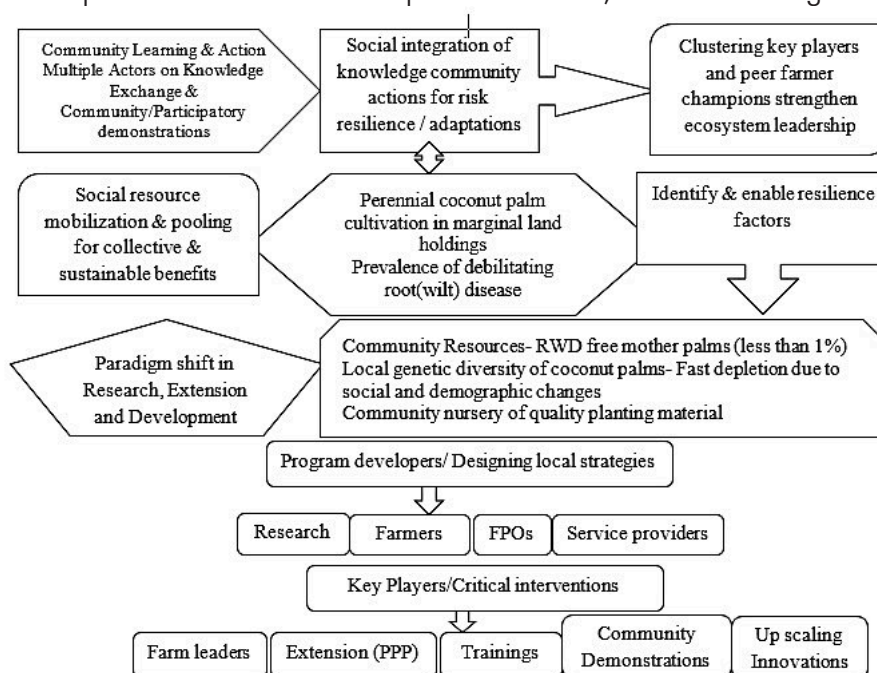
Community Learning & Action Multiple Actors on Knowledge Exchange & Community/Participatory demonstrations

Social integration of knowledge community actions for risk resilience / adaptations

Clustering key players and peer farmer champions strengthen ecosystem leadership

Social resource mobilization & pooling for collective & sustainable benefits

Perennial coconut palm cultivation in marginal land holdings
Prevalence of debilitating root(wilt) disease

Identify & enable resilience factors

Paradigm shift in Research, Extension and Development

Community Resources- RWD free mother palms (less than 1%)
Local genetic diversity of coconut palms- Fast depletion due to social and demographic changes
Community nursery of quality planting material

Program developers/ Designing local strategies

Research

Farmers

FPOs

Service providers

Key Players/Critical interventions

Farm leaders

Extension (PPP)

Trainings

Community Demonstrations

Up scaling Innovations